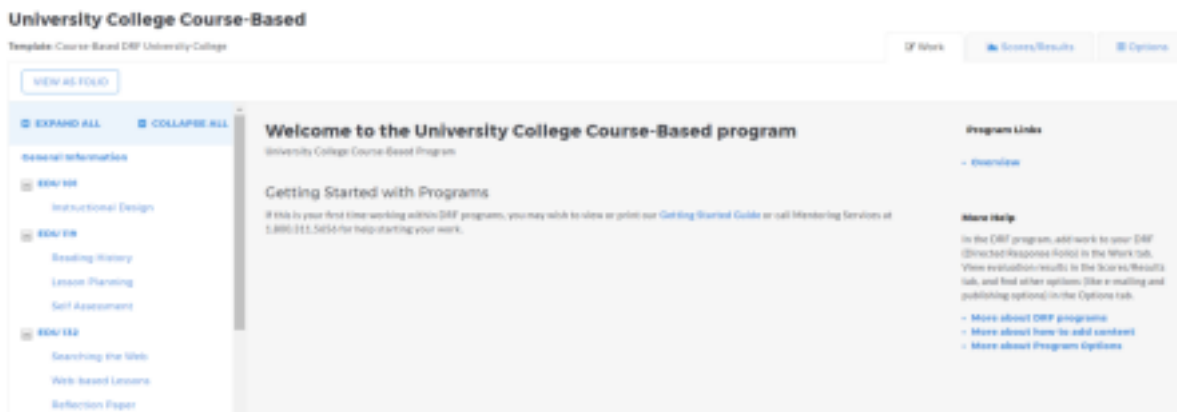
University College Course-Based

Template: Course-Based DRF University College

Work

Scores/Results

Options

VIEW AS FOLIO

EXPAND ALL

COLLAPSE ALL

General Information

EDU 101

Instructional Design

EDU 116

Reading History

Lesson Planning

Self Assessment

EDU 132

Searching the Web

Web-based Lessons

Reflection Paper

Welcome to the University College Course-Based program

University College Course-Based Program

Getting Started with Programs

If this is your first time working within DRF programs, you may wish to view or print our Getting Started Guide or call Mentoring Services at 1.800.311.5656 for help starting your work.

Program Links

Overview

More Help

In the DRF program, add work to your DRF (Directed Response Folio) in the Work tab. View evaluation results in the Scores/Results tab, and find other options (like e-mailing and publishing options) in the Options tab.

More about DRF programs

More about how to add content

More about Program Options